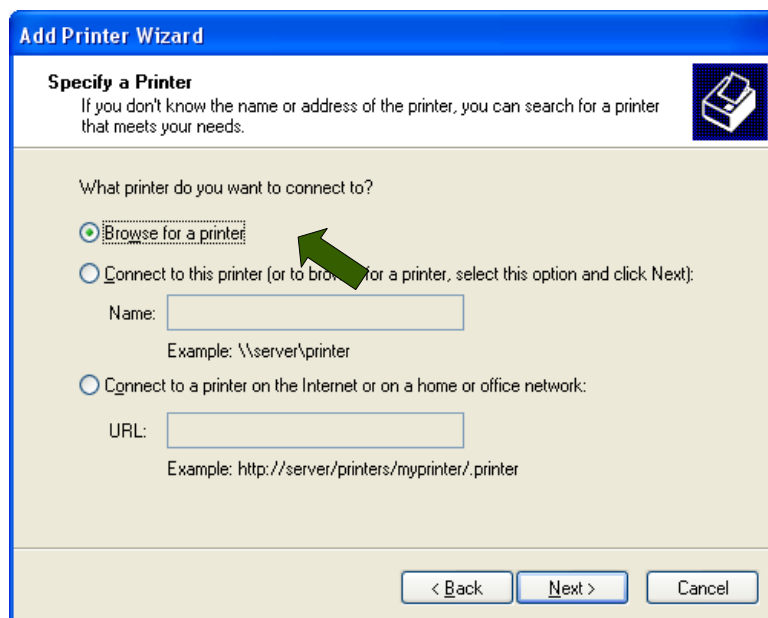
Add Printer Wizard

Specify a Printer
If you don't know the name or address of the printer, you can search for a printer that meets your needs.

What printer do you want to connect to?

Browse for a printer

Connect to this printer (or to bro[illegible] for a printer, select this option and click Next):

Name:

Example: \\server\printer

Connect to a printer on the Internet or on a home or office network:

URL:

Example: http://server/printers/myprinter/.printer

< Back Next > Cancel